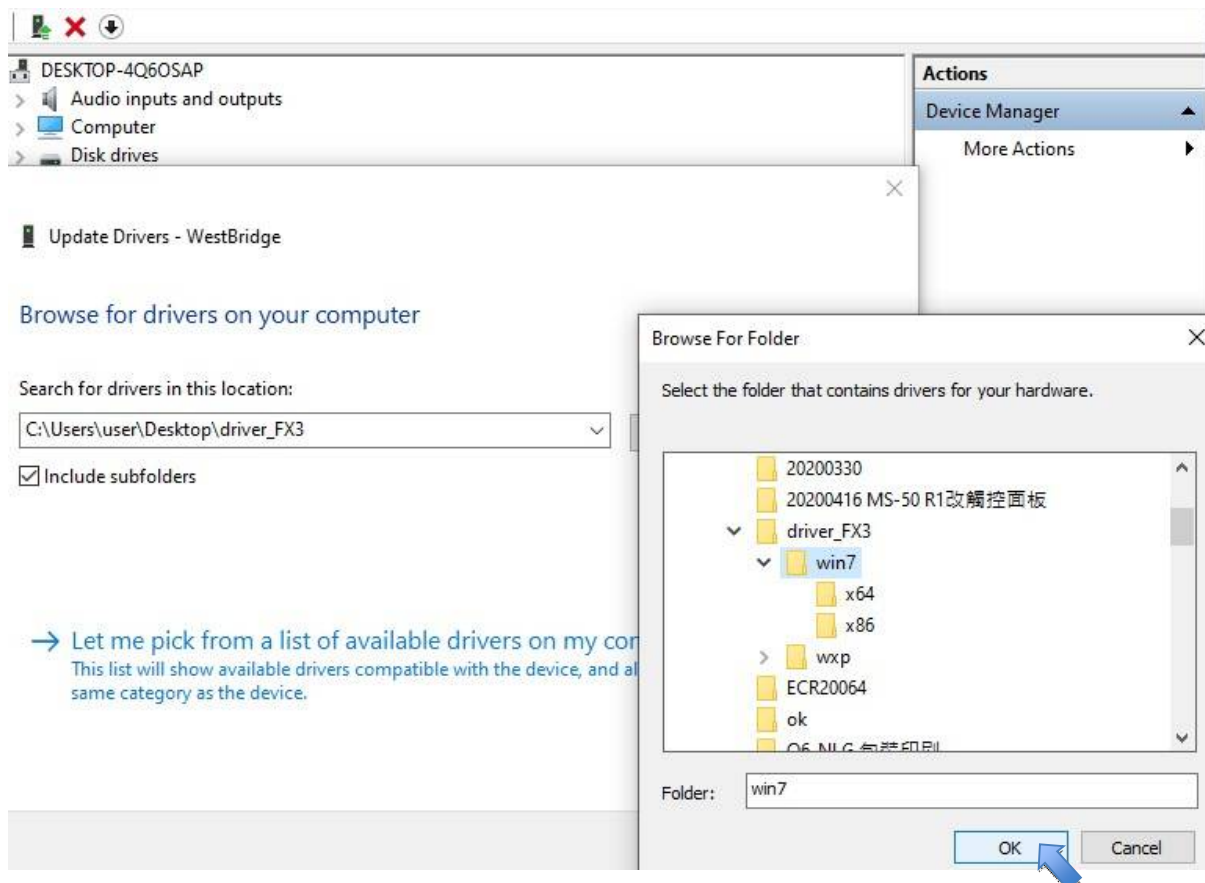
DESKTOP-4Q6OSAP
Audio inputs and outputs
Computer
Disk drives

Actions
Device Manager
More Actions

Update Drivers - WestBridge

Browse for drivers on your computer

Search for drivers in this location:
C:\Users\user\Desktop\driver_FX3
Include subfolders

→ Let me pick from a list of available drivers on my co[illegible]
This list will show available drivers compatible with the device, and al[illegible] same category as the device.

Browse For Folder
Select the folder that contains drivers for your hardware.
20200330
20200416 MS-50 R1改觸控面板
driver_FX3
win7
x64
x86
wxp
ECR20064
ok
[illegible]
Folder: win7
OK
Cancel